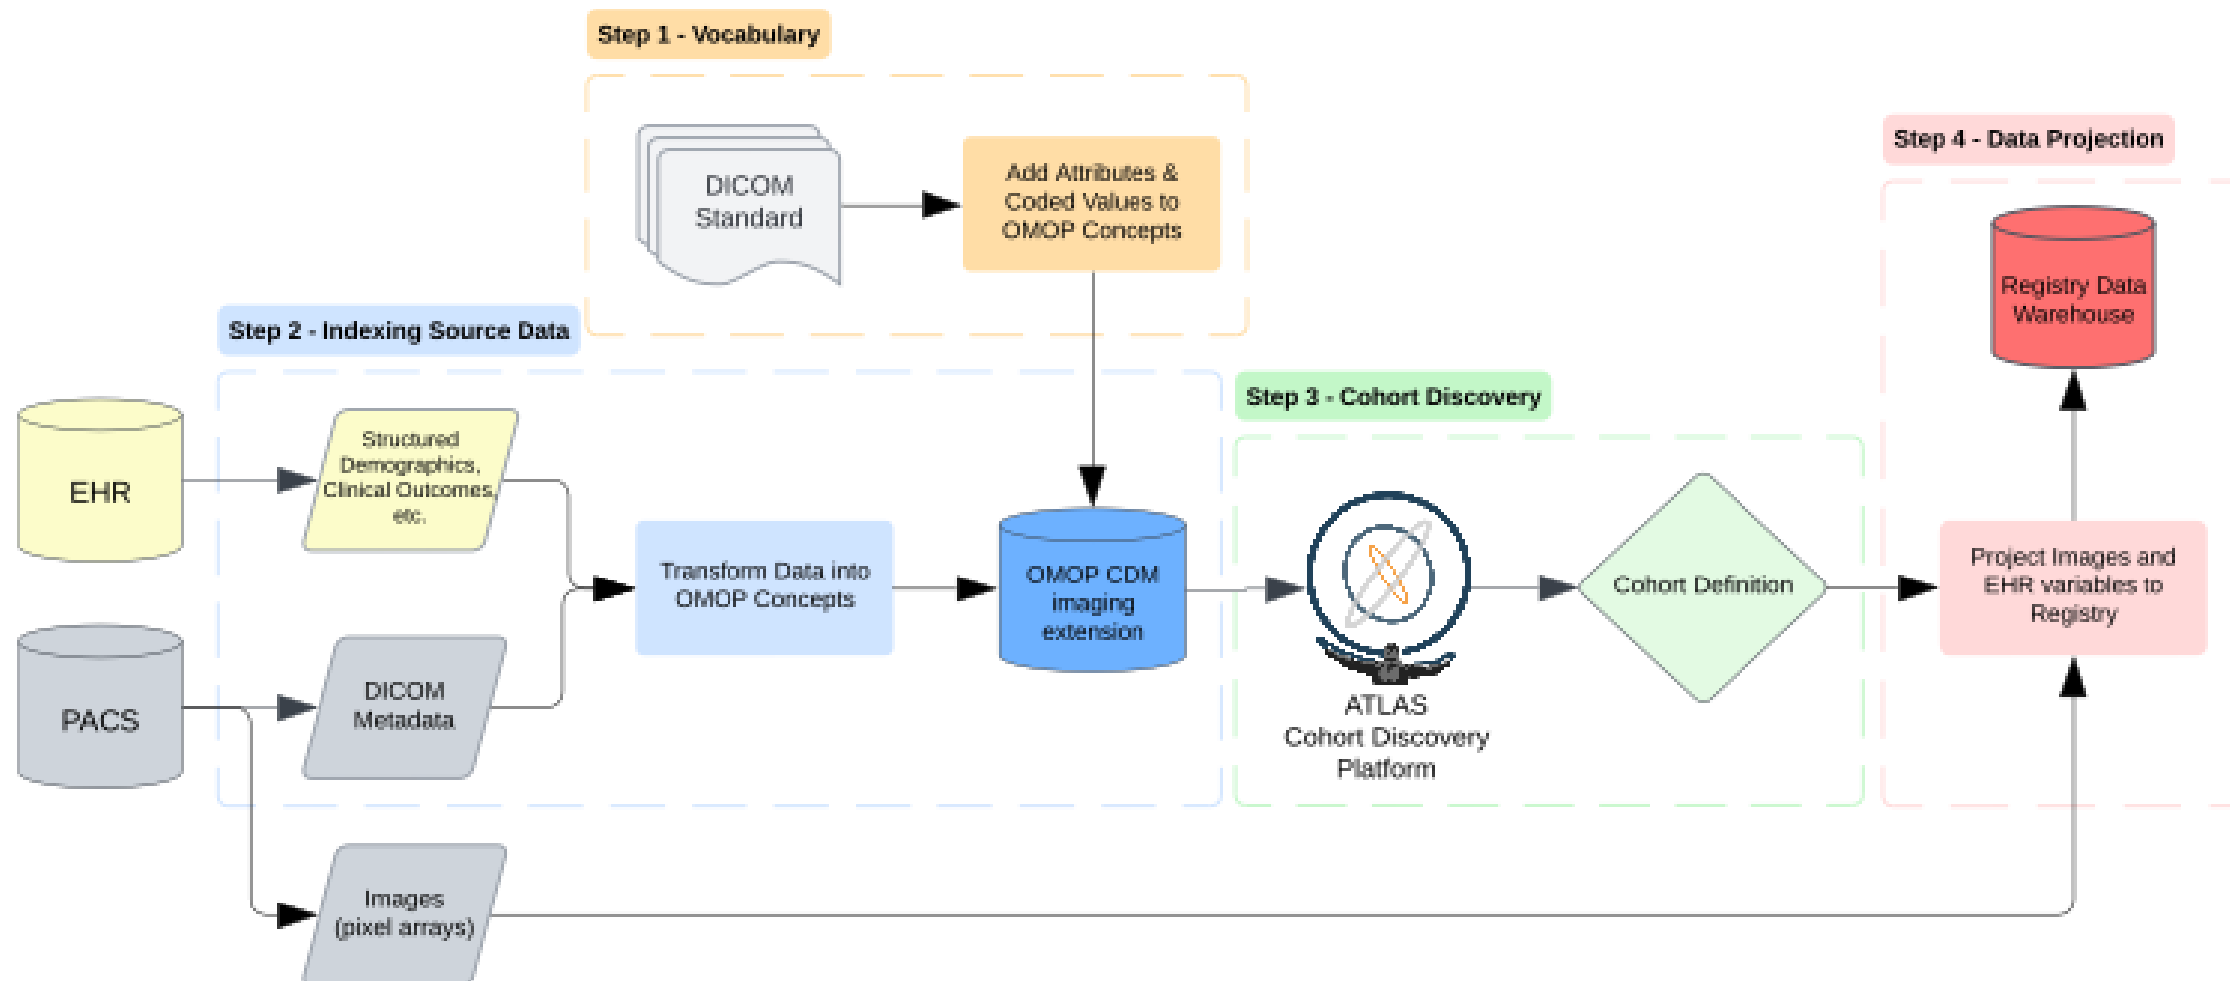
Step 1 - Vocabulary

DICOM Standard

Add Attributes & Coded Values to OMOP Concepts

Step 4 - Data Projection

Registry Data Warehouse

Step 2 - Indexing Source Data

Step 3 - Cohort Discovery

EHR

Structured Demographics, Clinical Outcomes, etc.

Transform Data into OMOP Concepts

OMOP CDM imaging extension

ATLAS Cohort Discovery Platform

Cohort Definition

Project Images and EHR variables to Registry

PACS

DICOM Metadata

Images (pixel arrays)